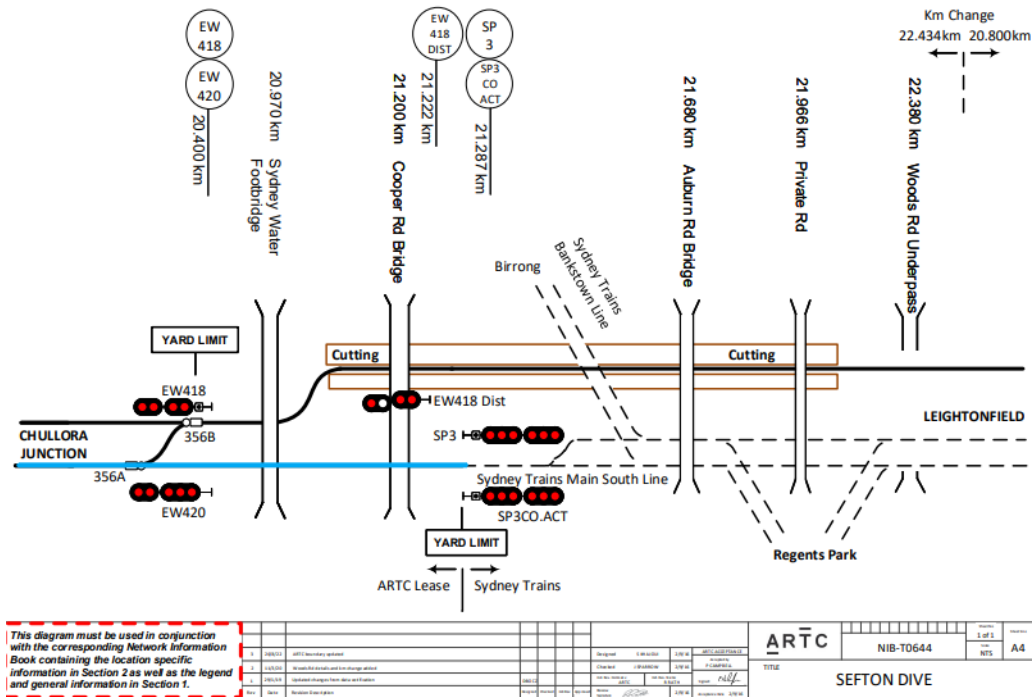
EW 418

EW 420

20.400 km

20.970 km Sydney Water Footbridge

21.200 km Cooper Rd Bridge

EW 418 DIST

21.222 km

SP 3

SP3 CO ACT

21.287 km

21.680 km Auburn Rd Bridge

21.966 km Private Rd

Km Change
22.434km 20.800km

22.380 km Woods Rd Underpass

Birrong

Sydney Trains Bankstown Line

YARD LIMIT

Cutting

Cutting

EW418

EW418 Dist

LEIGHTONFIELD

CHULLORA JUNCTION

356B

356A

SP3

Sydney Trains Main South Line

EW420

SP3CO.ACT

YARD LIMIT

Regents Park

ARTC Lease | Sydney Trains

This diagram must be used in conjunction with the corresponding Network Information Book containing the location specific information in Section 2 as well as the legend and general information in Section 1.

| Rev | Date | Revision Description |
|---|---|---|
| 3 | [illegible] | ARTC boundary updated |
| 2 | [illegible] | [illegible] |
| 1 | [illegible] | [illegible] |

Designed | Checked | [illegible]

ARTC

NIB-T0644

1 of 1

NTS

A4

TITLE

SEFTON DIVE